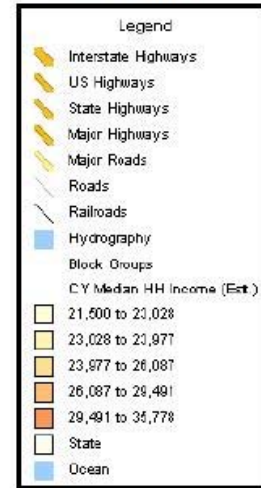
Legend

Interstate Highways

US Highways

State Highways

Major Highways

Major Roads

Roads

Railroads

Hydrography

Block Groups

CY Median HH Income (Est.)

21,500 to 23,028

23,028 to 23,977

23,977 to 26,087

26,087 to 29,491

29,491 to 35,778

State

Ocean